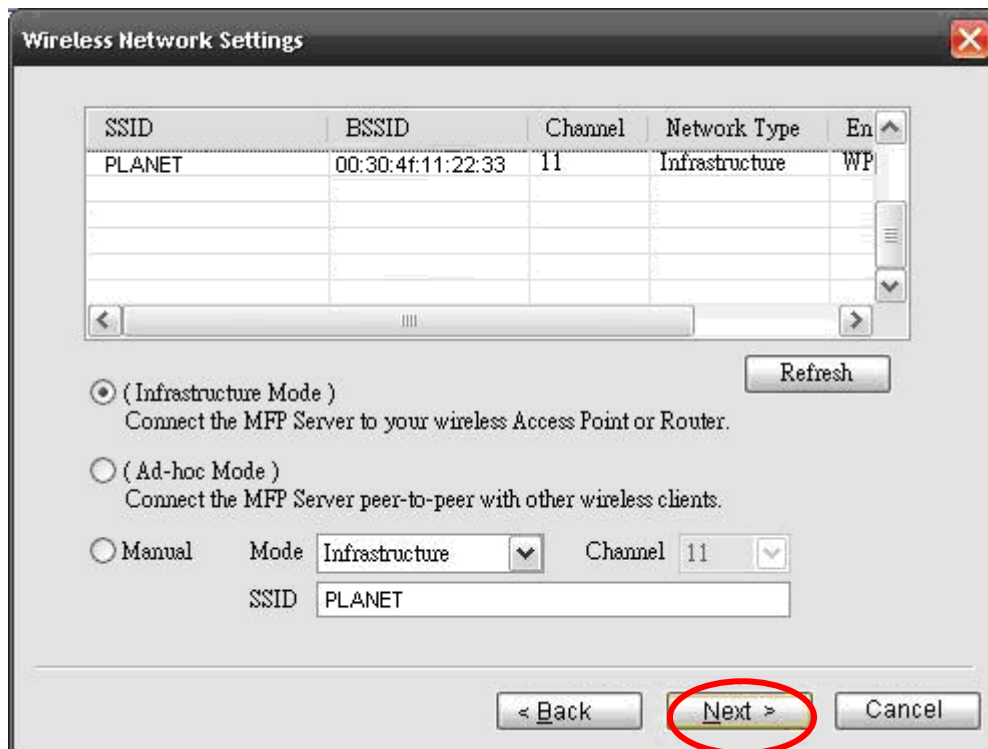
Wireless Network Settings

| SSID | BSSID | Channel | Network Type | En |
|---|---|---|---|---|
| PLANET | 00:30:4f:11:22:33 | 11 | Infrastructure | WP |

Refresh

( Infrastructure Mode )
Connect the MFP Server to your wireless Access Point or Router.

( Ad-hoc Mode )
Connect the MFP Server peer-to-peer with other wireless clients.

Manual Mode Infrastructure Channel 11
SSID PLANET

< Back Next > Cancel